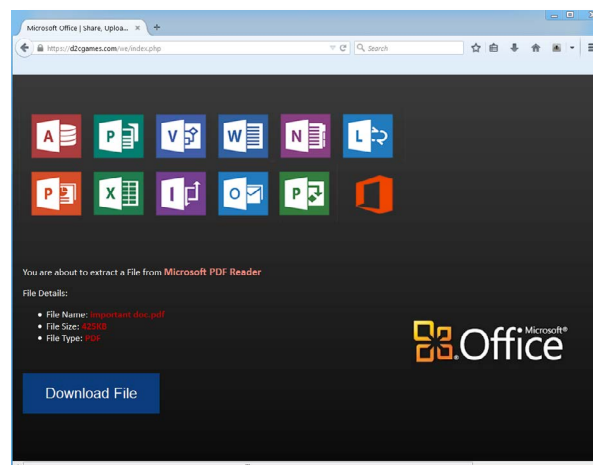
Microsoft Office | Share, Uploa... ×

https://d2cgames.com/we/index.php

Search

A P V W N L

P X I O P

You are about to extract a File from Microsoft PDF Reader

File Details:

- File Name: important doc.pdf
- File Size: 425KB
- File Type: PDF

Microsoft® Office

Download File